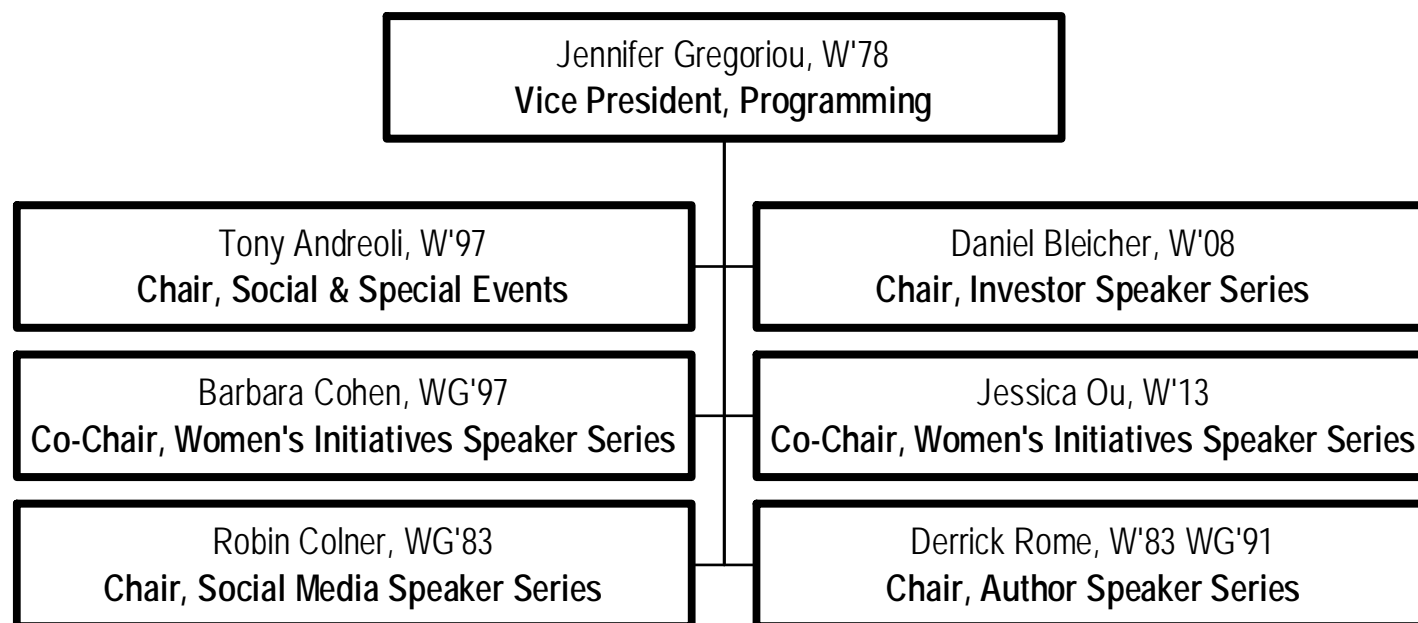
Jennifer Gregoriou, W'78
Vice President, Programming

Tony Andreoli, W'97
Chair, Social & Special Events

Daniel Bleicher, W'08
Chair, Investor Speaker Series

Barbara Cohen, WG'97
Co-Chair, Women's Initiatives Speaker Series

Jessica Ou, W'13
Co-Chair, Women's Initiatives Speaker Series

Robin Colner, WG'83
Chair, Social Media Speaker Series

Derrick Rome, W'83 WG'91
Chair, Author Speaker Series